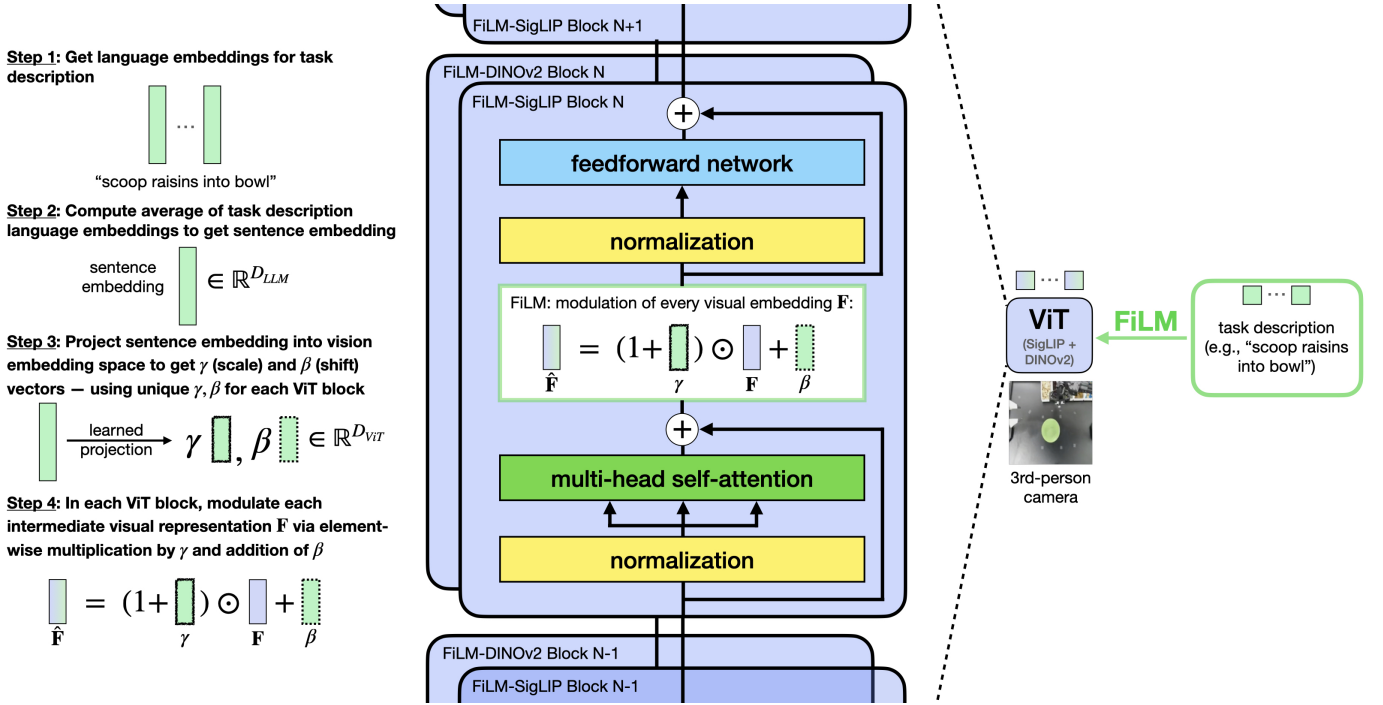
Step 1: Get language embeddings for task description

...

"scoop raisins into bowl"

Step 2: Compute average of task description language embeddings to get sentence embedding

sentence embedding $\in \mathbb{R}^{D_{LLM}}$

Step 3: Project sentence embedding into vision embedding space to get $\gamma$ (scale) and $\beta$ (shift) vectors — using unique $\gamma, \beta$ for each ViT block

learned projection $\gamma$ , $\beta$ $\in \mathbb{R}^{D_{ViT}}$

Step 4: In each ViT block, modulate each intermediate visual representation $\mathbf{F}$ via element-wise multiplication by $\gamma$ and addition of $\beta$

$\hat{\mathbf{F}} = (1+ \gamma) \odot \mathbf{F} + \beta$

FiLM-SigLIP Block N+1

FiLM-DINOv2 Block N

FiLM-SigLIP Block N

+

feedforward network

normalization

FiLM: modulation of every visual embedding $\mathbf{F}$:

$\hat{\mathbf{F}} = (1+ \gamma) \odot \mathbf{F} + \beta$

+

multi-head self-attention

normalization

FiLM-DINOv2 Block N-1

FiLM-SigLIP Block N-1

...

ViT
(SigLIP + DINOv2)

FiLM

...

task description (e.g., "scoop raisins into bowl")

3rd-person camera